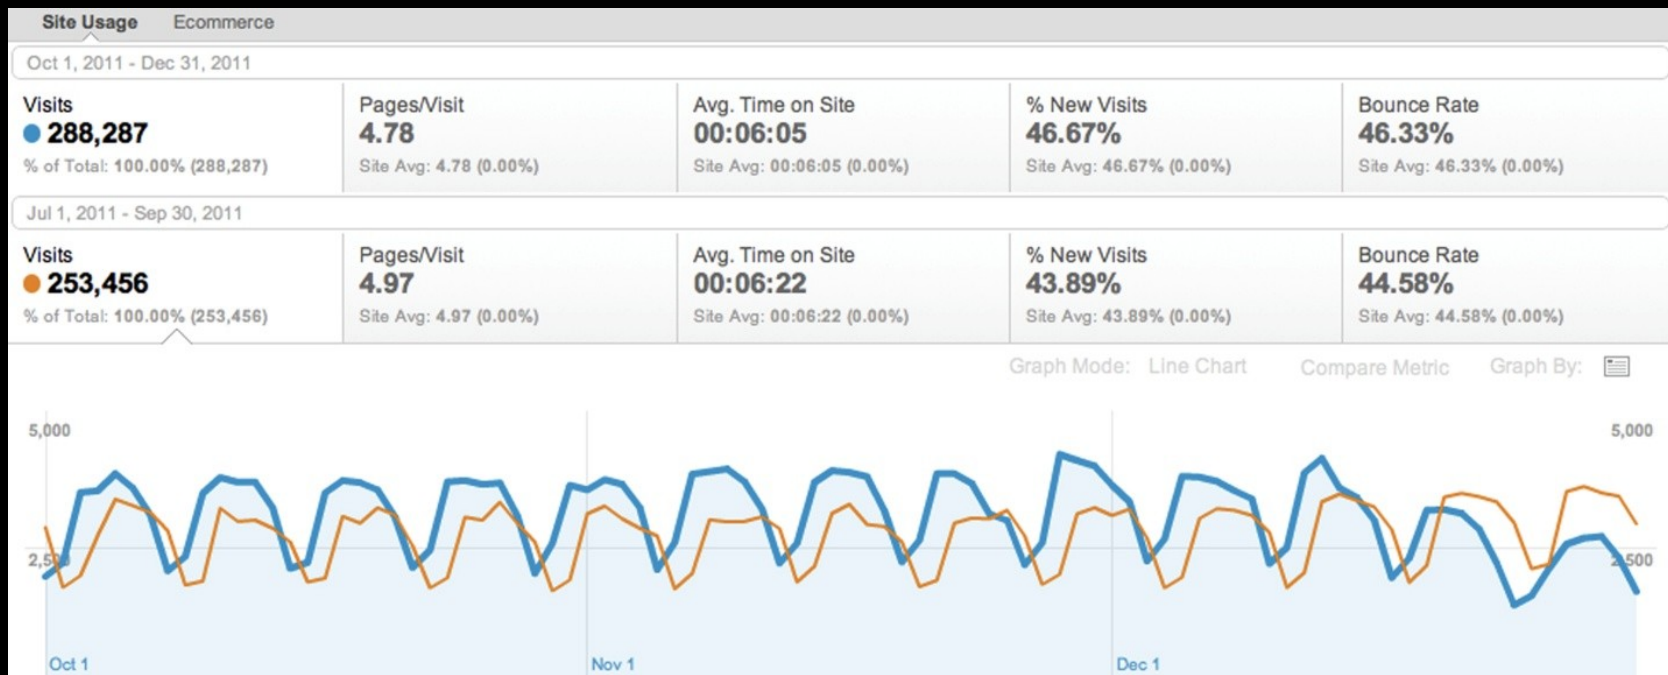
Site Usage Ecommerce

Oct 1, 2011 - Dec 31, 2011

| Visits | Pages/Visit | Avg. Time on Site | % New Visits | Bounce Rate |
|---|---|---|---|---|
| 288,287 | 4.78 | 00:06:05 | 46.67% | 46.33% |
| % of Total: 100.00% (288,287) | Site Avg: 4.78 (0.00%) | Site Avg: 00:06:05 (0.00%) | Site Avg: 46.67% (0.00%) | Site Avg: 46.33% (0.00%) |

Jul 1, 2011 - Sep 30, 2011

| Visits | Pages/Visit | Avg. Time on Site | % New Visits | Bounce Rate |
|---|---|---|---|---|
| 253,456 | 4.97 | 00:06:22 | 43.89% | 44.58% |
| % of Total: 100.00% (253,456) | Site Avg: 4.97 (0.00%) | Site Avg: 00:06:22 (0.00%) | Site Avg: 43.89% (0.00%) | Site Avg: 44.58% (0.00%) |

Graph Mode: Line Chart Compare Metric Graph By:

5,000
2,500
5,000
2,500
Oct 1
Nov 1
Dec 1